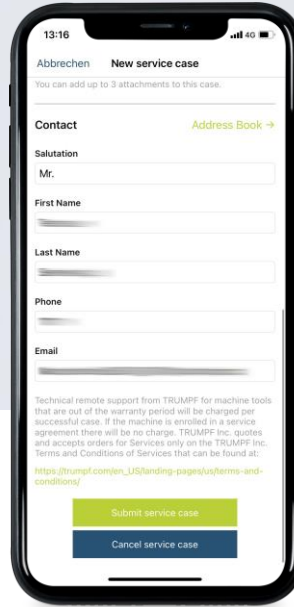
13:16

40

Abbrechen New service case

You can add up to 3 attachments to this case.

Contact

Address Book →

Salutation

Mr.

First Name

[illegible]

Last Name

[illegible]

Phone

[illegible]

Email

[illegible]

Technical remote support from TRUMPF for machine tools that are out of the warranty period will be charged per successful case. If the machine is enrolled in a service agreement there will be no charge. TRUMPF Inc. quotes and accepts orders for Services only on the TRUMPF Inc. Terms and Conditions of Services that can be found at:

https://trumpf.com/en_US/landing-pages/us/terms-and-conditions/

Submit service case

Cancel service case